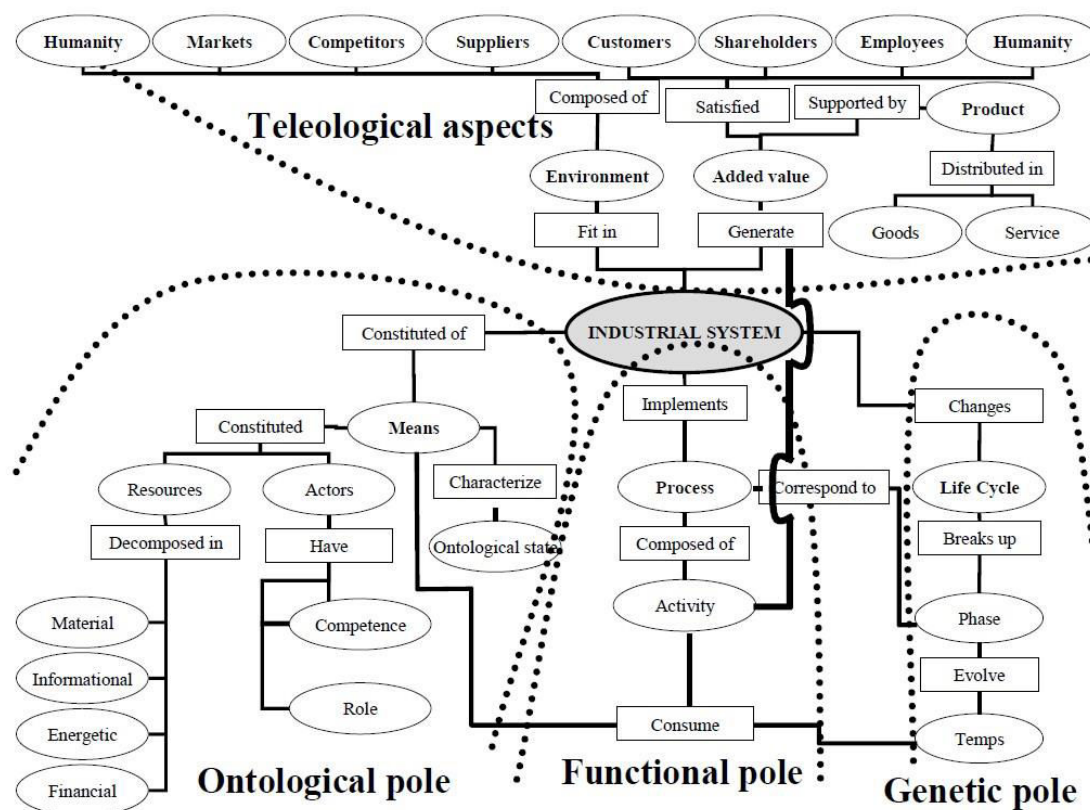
Humanity
Markets
Competitors
Suppliers
Customers
Shareholders
Employees
Humanity

Composed of
Satisfied
Supported by
Product

Teleological aspects

Environment
Added value
Distributed in

Fit in
Generate
Goods
Service

Constituted of
INDUSTRIAL SYSTEM

Implements
Changes
Constituted
Means

Resources
Actors
Characterize
Process
Correspond to
Life Cycle

Decomposed in
Have
Ontological state
Composed of
Breaks up

Activity
Material
Competence
Phase

Informational
Evolve

Role
Energetic
Consume
Temps

Financial
Ontological pole
Functional pole
Genetic pole